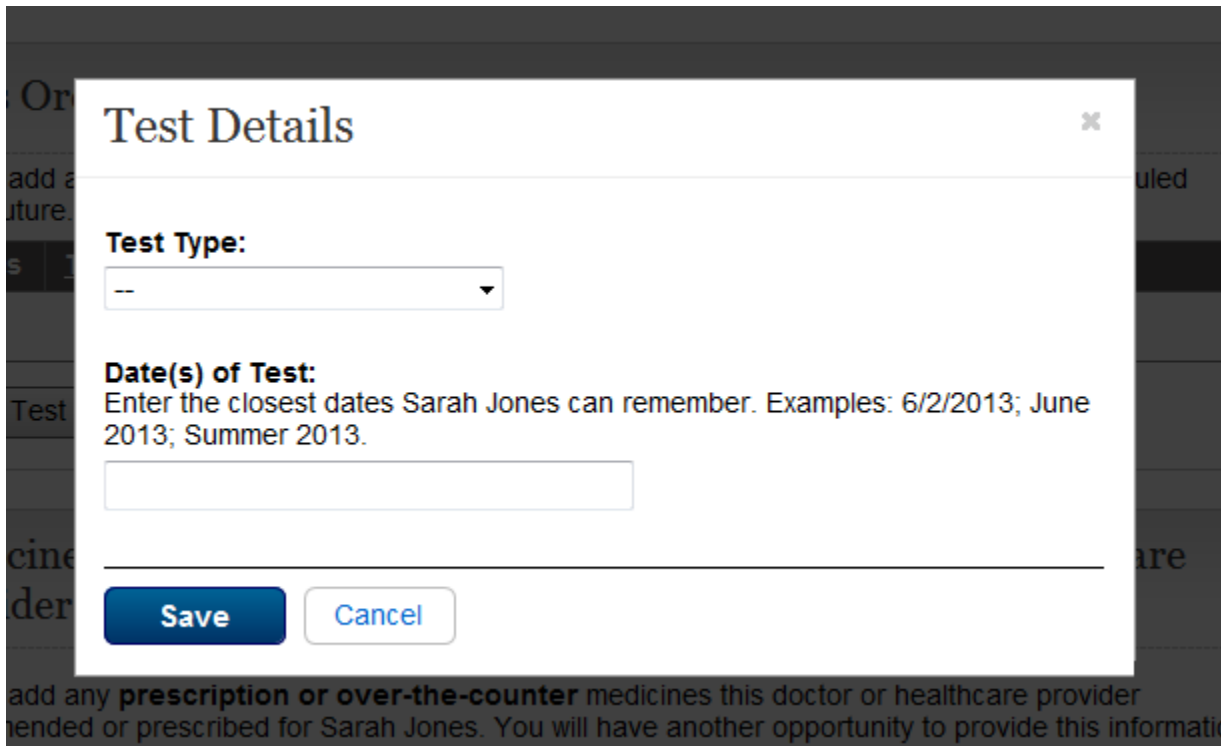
s Or

add a
uture.

s | T

Test

cine
der

uled

are

Test Details

×

Test Type:

--

Date(s) of Test:
Enter the closest dates Sarah Jones can remember. Examples: 6/2/2013; June 2013; Summer 2013.

Save

Cancel

add any **prescription or over-the-counter** medicines this doctor or healthcare provider
nended or prescribed for Sarah Jones. You will have another opportunity to provide this informati